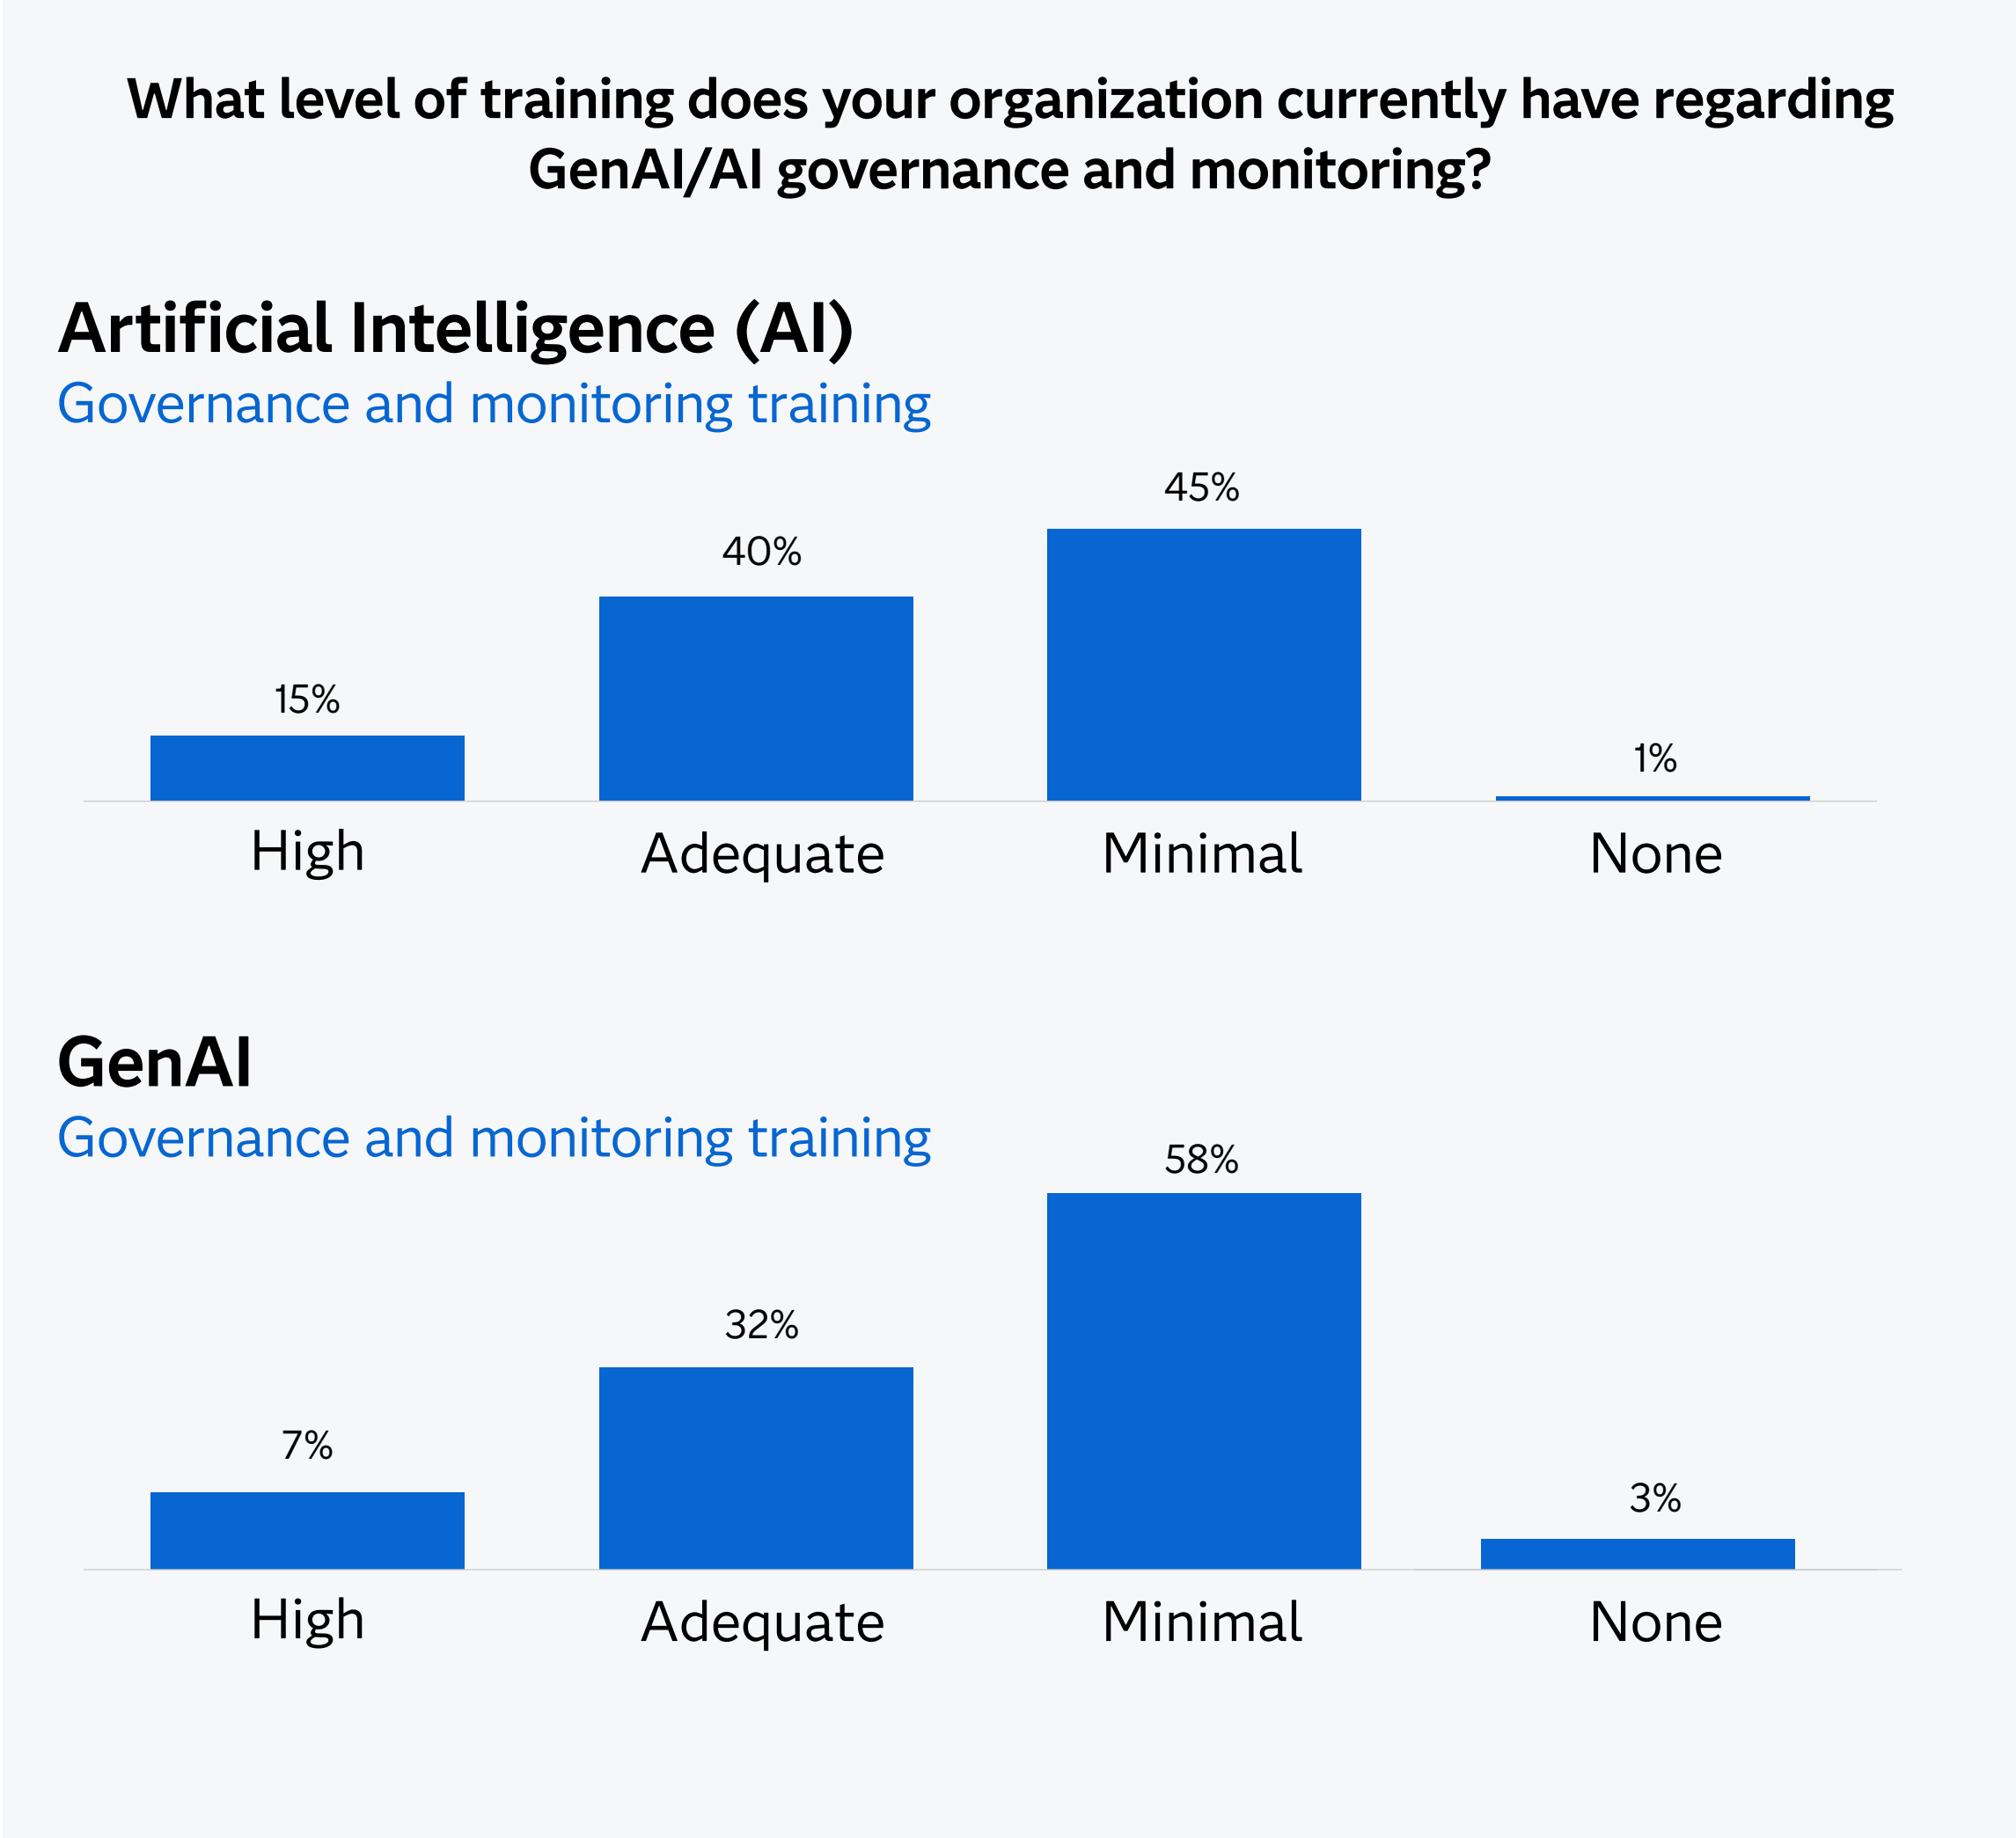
What level of training does your organization currently have regarding GenAI/AI governance and monitoring?

Artificial Intelligence (AI)
Governance and monitoring training

15%
40%
45%
1%
High
Adequate
Minimal
None

GenAI
Governance and monitoring training

7%
32%
58%
3%
High
Adequate
Minimal
None